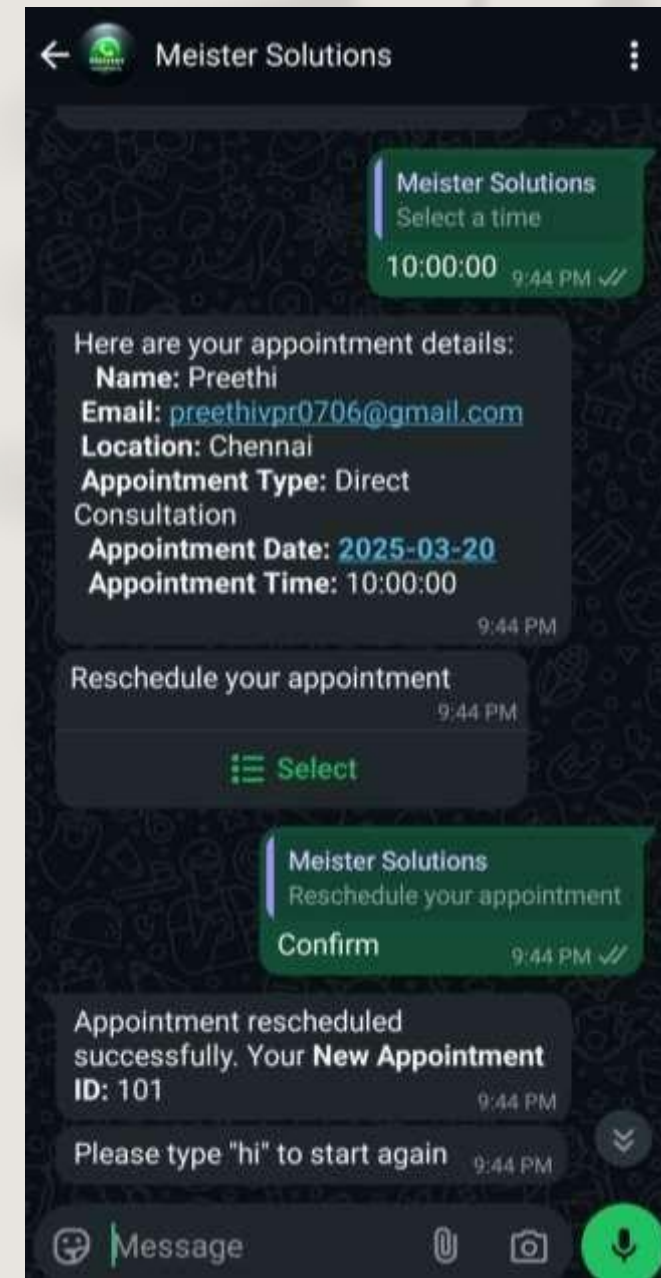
Meister Solutions

Meister Solutions
Select a time
10:00:00 9:44 PM

Here are your appointment details:
**Name:** Preethi
**Email:** preethivpr0706@gmail.com
**Location:** Chennai
**Appointment Type:** Direct Consultation
**Appointment Date:** 2025-03-20
**Appointment Time:** 10:00:00
9:44 PM

Reschedule your appointment
9:44 PM
Select

Meister Solutions
Reschedule your appointment
Confirm 9:44 PM

Appointment rescheduled successfully. Your **New Appointment ID:** 101
9:44 PM

Please type "hi" to start again 9:44 PM

Message